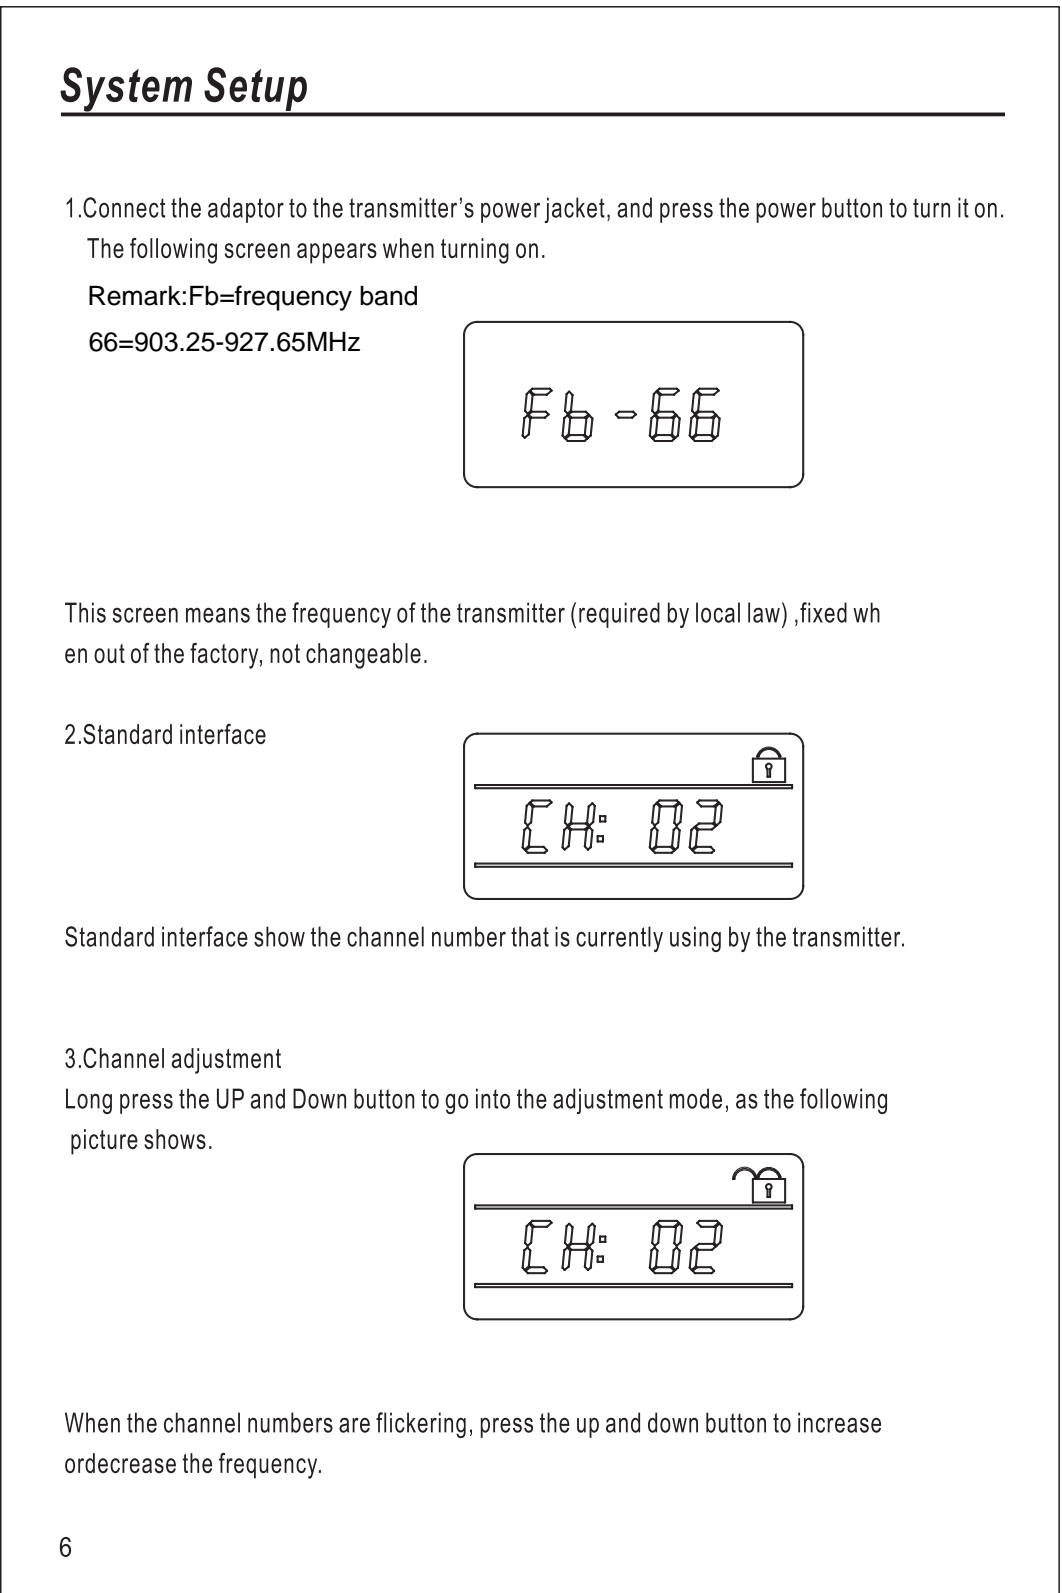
System Setup

1.Connect the adaptor to the transmitter's power jacket, and press the power button to turn it on. The following screen appears when turning on.

Remark:Fb=frequency band

66=903.25-927.65MHz

Fb-66

This screen means the frequency of the transmitter (required by local law) ,fixed wh en out of the factory, not changeable.

2.Standard interface

CH: 02

Standard interface show the channel number that is currently using by the transmitter.

3.Channel adjustment
Long press the UP and Down button to go into the adjustment mode, as the following picture shows.

CH: 02

When the channel numbers are flickering, press the up and down button to increase ordecrease the frequency.

6